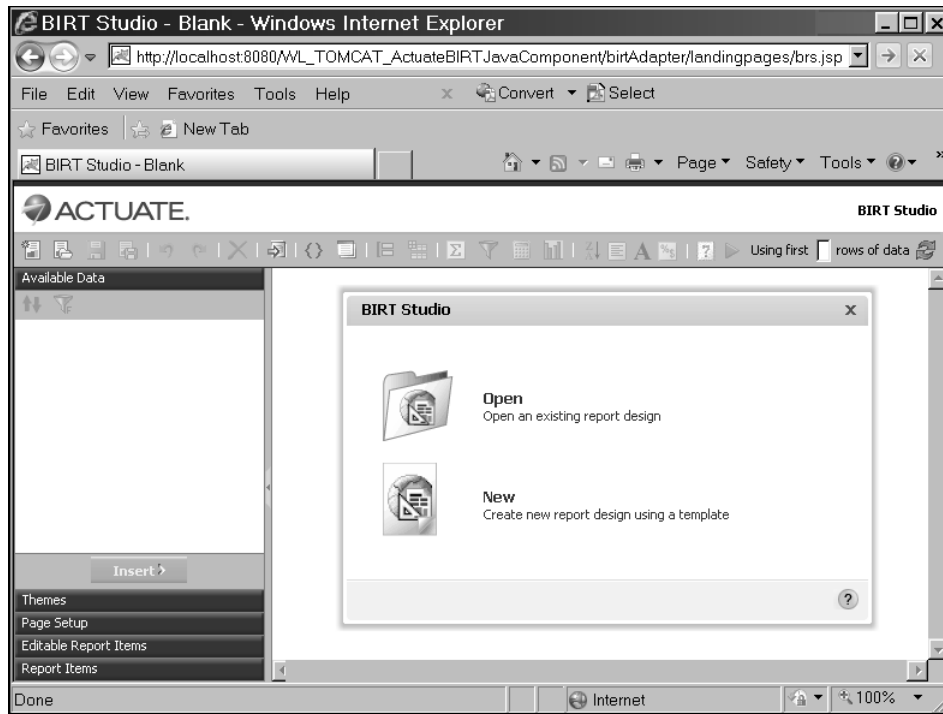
BIRT Studio - Blank - Windows Internet Explorer

http://localhost:8080/WL_TOMCAT_ActuateBIRTJavaComponent/birtAdapter/landingpages/brs.jsp

File Edit View Favorites Tools Help

Convert ▾ Select

Favorites New Tab

BIRT Studio - Blank

Page ▾ Safety ▾ Tools ▾

ACTUATE.

BIRT Studio

Using first rows of data

Available Data

BIRT Studio

x

Open

Open an existing report design

New

Create new report design using a template

?

Insert

Themes

Page Setup

Editable Report Items

Report Items

Done

Internet

100%